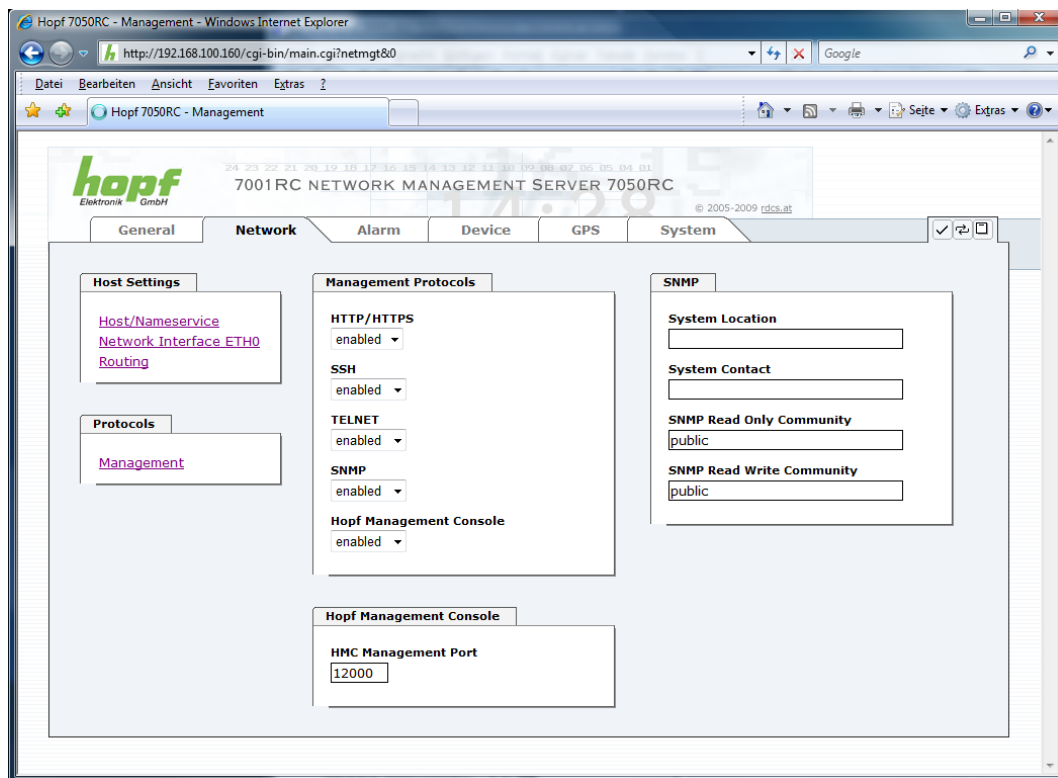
Hopf 7050RC - Management - Windows Internet Explorer

http://192.168.100.160/cgi-bin/main.cgi?netmgt&0

Google

Datei Bearbeiten Ansicht Favoriten Extras ?

Hopf 7050RC - Management

Seite ▾ Extras ▾

hopf Elektronik GmbH

24 23 22 21 20 19 18 17 16 15 14 13 12 11 10 09 08 07 06 05 04 01

7001RC NETWORK MANAGEMENT SERVER 7050RC

© 2005-2009 rdcs.at

General Network Alarm Device GPS System

Host Settings

Host/Nameservice
Network Interface ETH0
Routing

Protocols

Management

Management Protocols

HTTP/HTTPS
enabled

SSH
enabled

TELNET
enabled

SNMP
enabled

Hopf Management Console
enabled

Hopf Management Console

HMC Management Port
12000

SNMP

System Location

System Contact

SNMP Read Only Community
public

SNMP Read Write Community
public